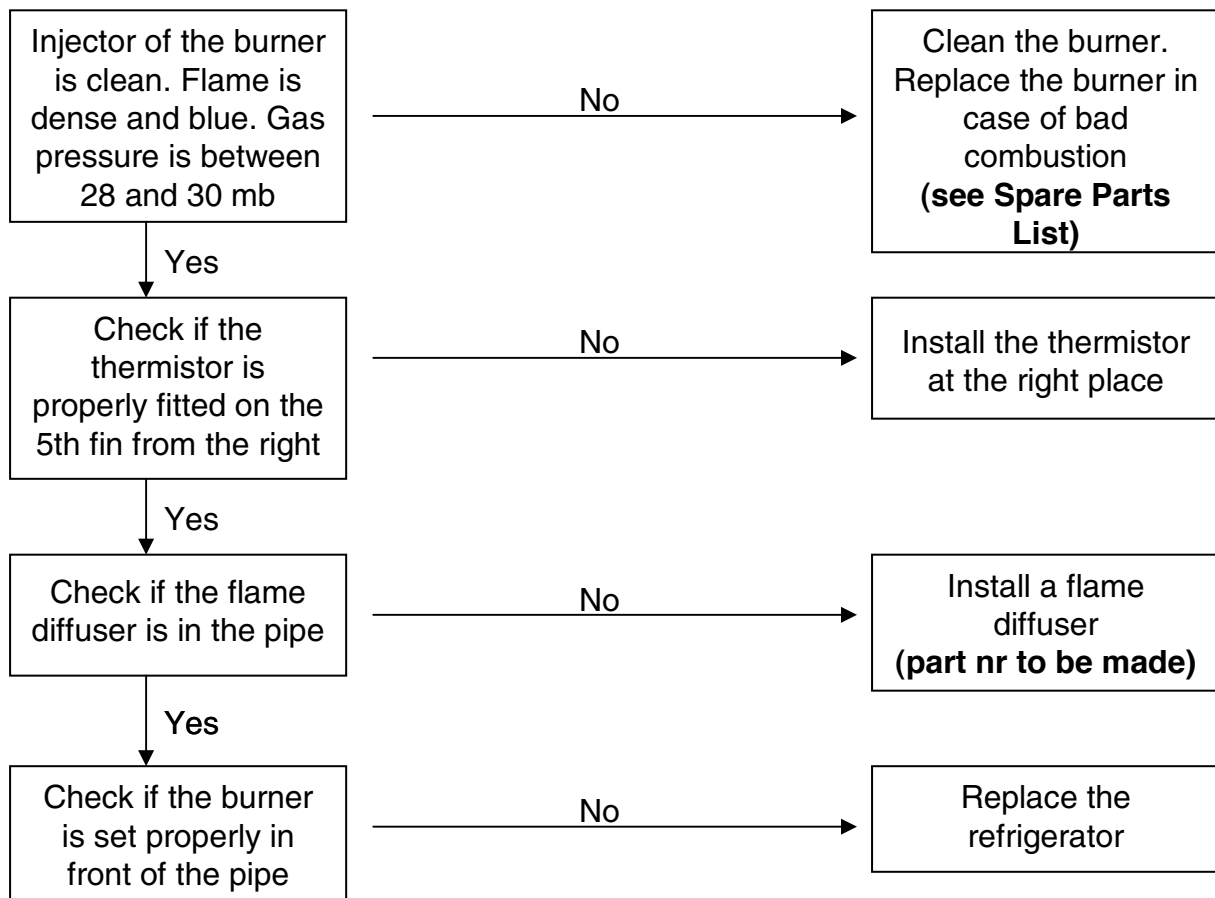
Injector of the burner is clean. Flame is dense and blue. Gas pressure is between 28 and 30 mb

No

Clean the burner. Replace the burner in case of bad combustion **(see Spare Parts List)**

Yes

Check if the thermistor is properly fitted on the 5th fin from the right

No

Install the thermistor at the right place

Yes

Check if the flame diffuser is in the pipe

No

Install a flame diffuser **(part nr to be made)**

Yes

Check if the burner is set properly in front of the pipe

No

Replace the refrigerator